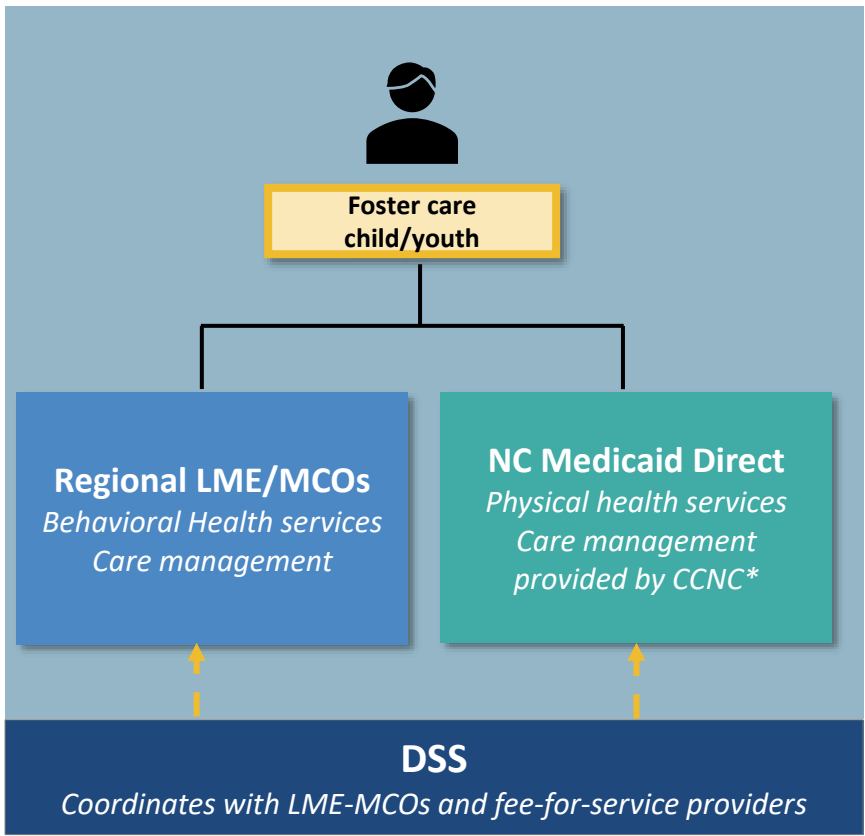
Foster care child/youth

Regional LME/MCOs
Behavioral Health services
Care management

NC Medicaid Direct
Physical health services
Care management provided by CCNC*

DSS
Coordinates with LME-MCOs and fee-for-service providers